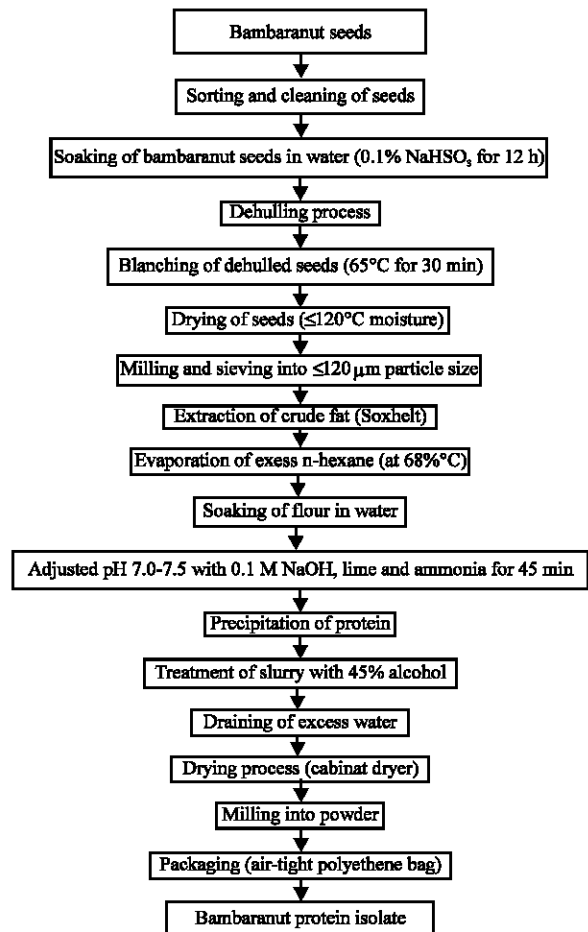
Bambaranut seeds

Sorting and cleaning of seeds

Soaking of bambaranut seeds in water (0.1% $NaHSO_3$ for 12 h)

Dehulling process

Blanching of dehulled seeds (65°C for 30 min)

Drying of seeds (≤120°C moisture)

Milling and sieving into ≤120 μm particle size

Extraction of crude fat (Soxhelt)

Evaporation of exess n-hexane (at 68%°C)

Soaking of flour in water

Adjusted pH 7.0-7.5 with 0.1 M NaOH, lime and ammonia for 45 min

Precipitation of protein

Treatment of slurry with 45% alcohol

Draining of excess water

Drying process (cabinat dryer)

Milling into powder

Packaging (air-tight polyethene bag)

Bambaranut protein isolate